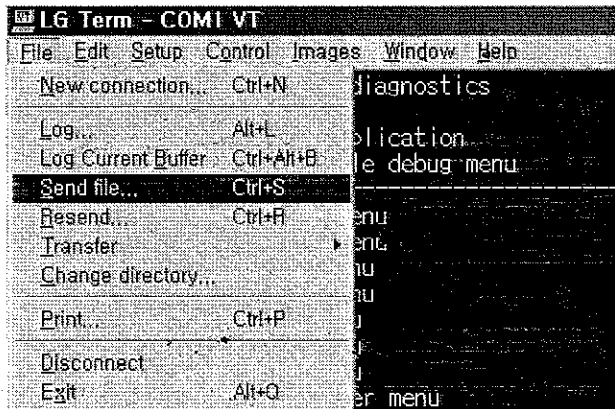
LG Term - COM1 VT

File Edit Setup Control Images Window Help

New connection... Ctrl+N
Log... Alt+L
Log Current Buffer Ctrl+Alt+B
Send file... Ctrl+S
Resend... Ctrl+R
Transfer
Change directory...
Print... Ctrl+P
Disconnect
Exit Alt+Q

diagnostics
plication
le debug menu
enu
ent
u
u
u
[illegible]
u
er menu